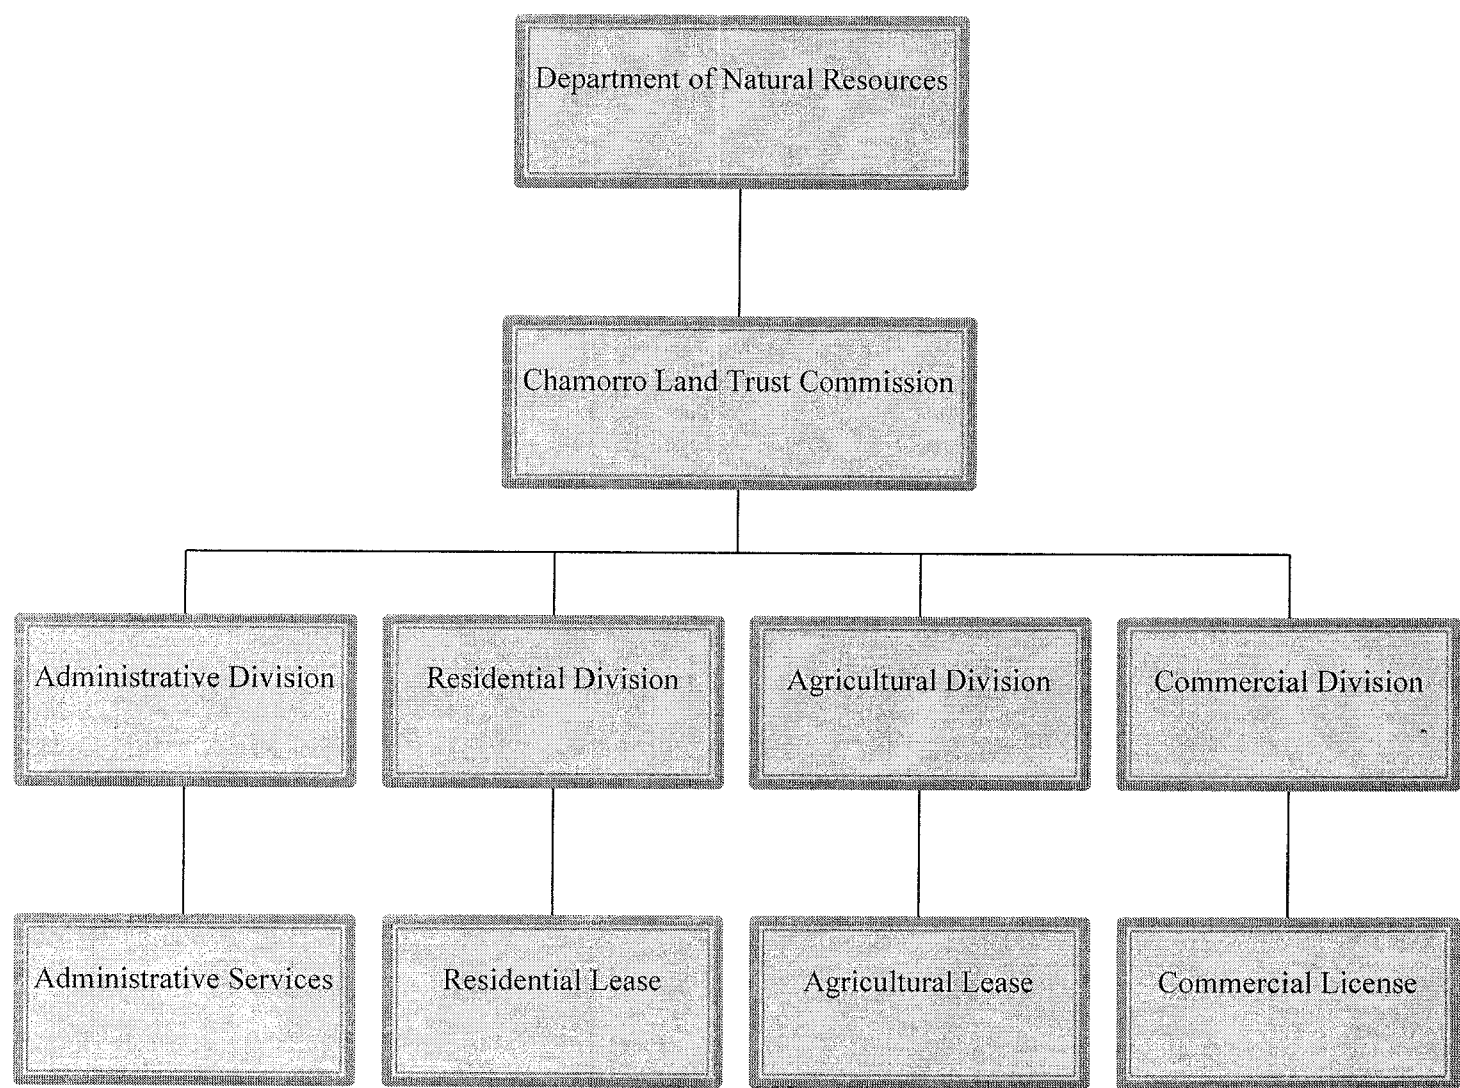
Department of Natural Resources

Chamorro Land Trust Commission

Administrative Division

Residential Division

Agricultural Division

Commercial Division

Administrative Services

Residential Lease

Agricultural Lease

Commercial License